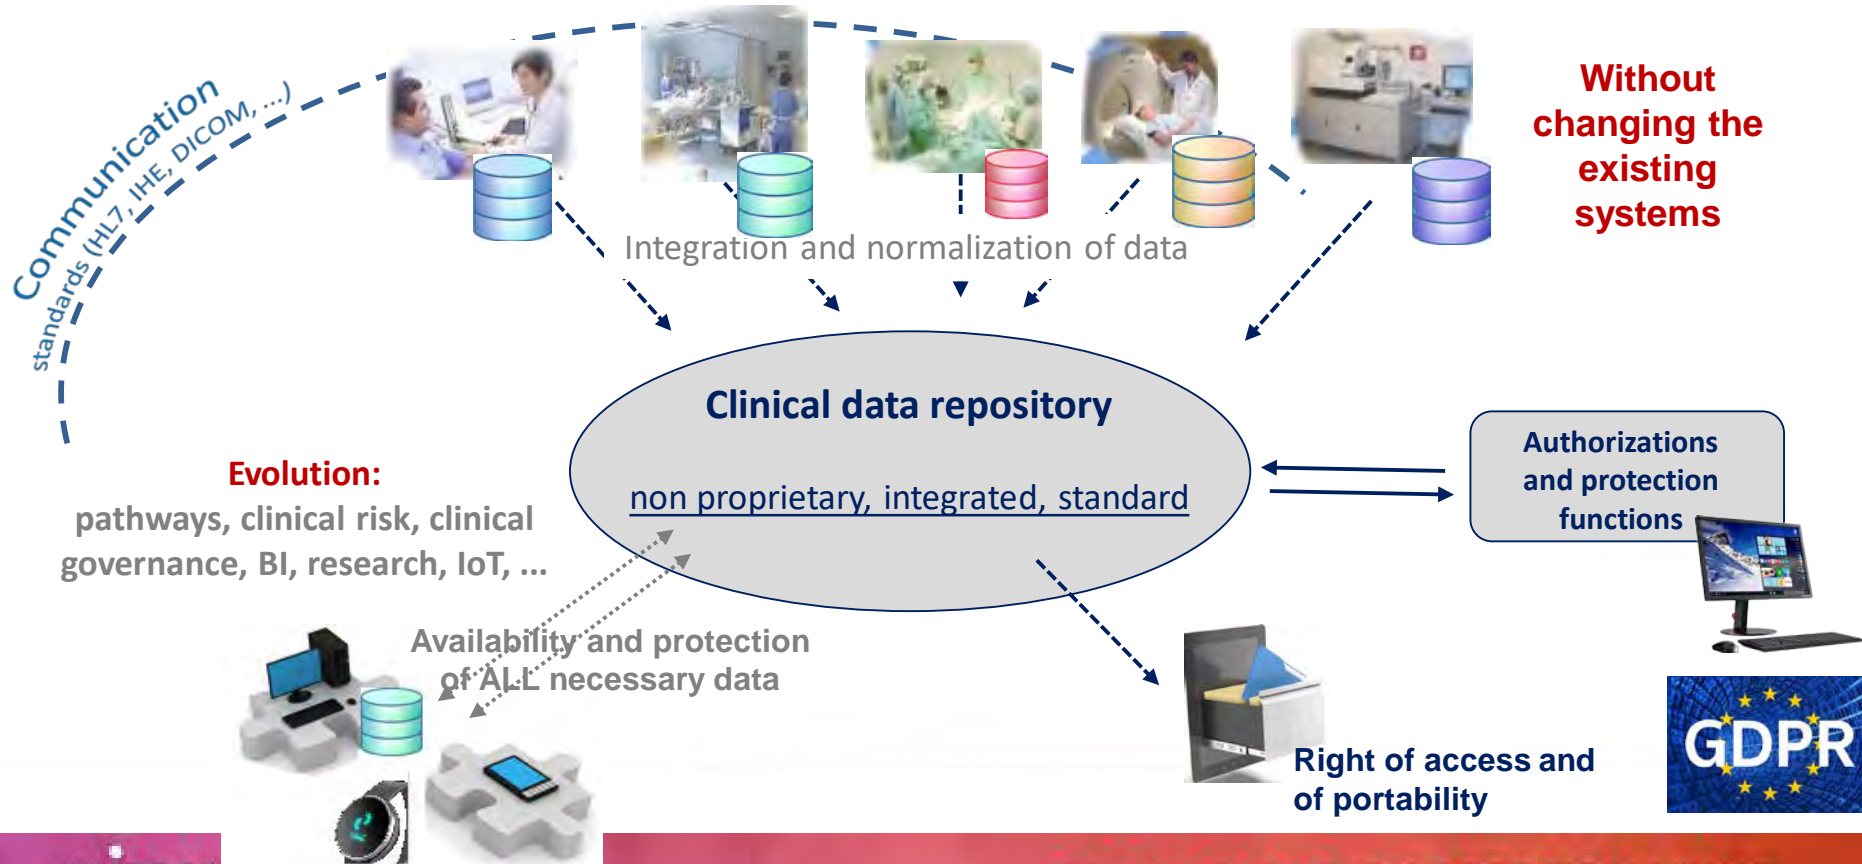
Communication standards (HL7, IHE, DICOM, ...)

Without changing the existing systems

Integration and normalization of data

Clinical data repository

non proprietary, integrated, standard

Authorizations and protection functions

Evolution: pathways, clinical risk, clinical governance, BI, research, IoT, ...

Availability and protection of ALL necessary data

Right of access and of portability

GDPR